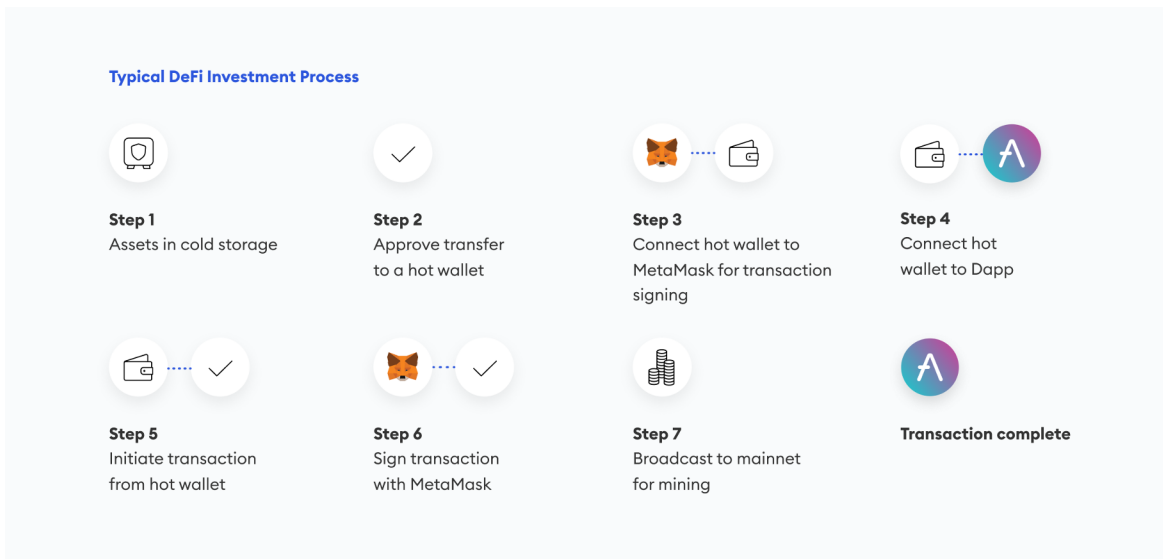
Typical DeFi Investment Process

Step 1
Assets in cold storage

Step 2
Approve transfer to a hot wallet

Step 3
Connect hot wallet to MetaMask for transaction signing

Step 4
Connect hot wallet to Dapp

Step 5
Initiate transaction from hot wallet

Step 6
Sign transaction with MetaMask

Step 7
Broadcast to mainnet for mining

Transaction complete